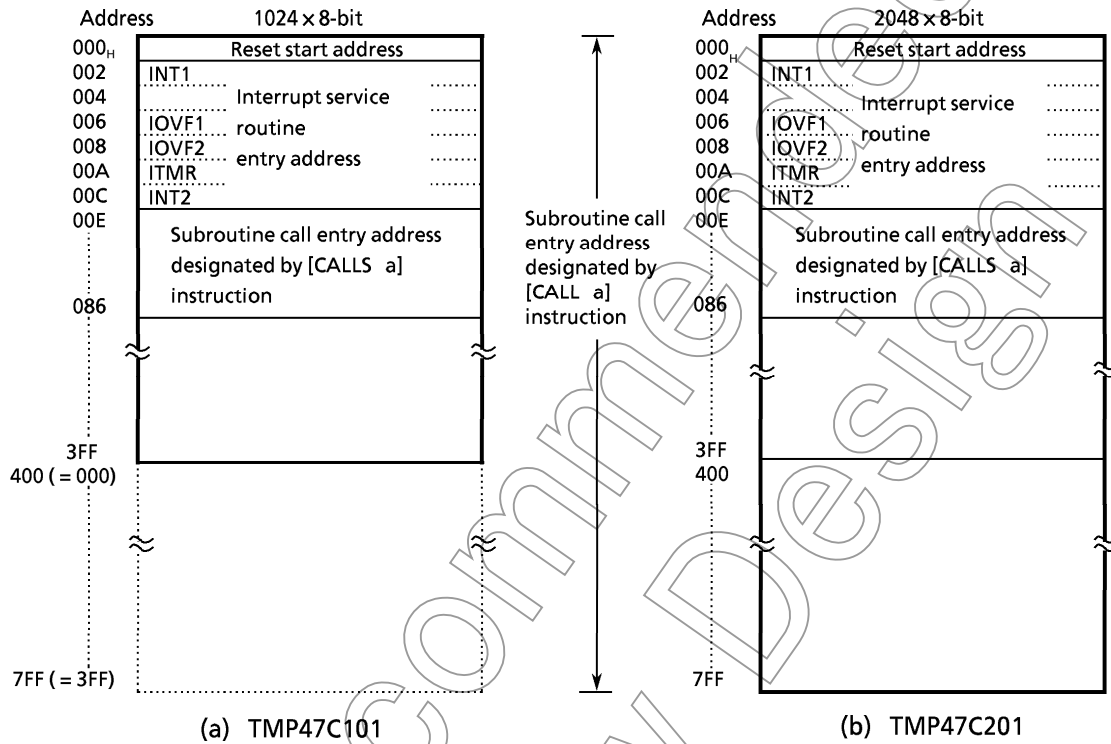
Address $1024 \times 8$-bit

$000_H$ Reset start address
002 INT1
004 Interrupt service
006 IOVF1 routine
008 IOVF2 entry address
00A ITMR
00C INT2
00E Subroutine call entry address designated by [CALLS a] instruction
086

3FF
400 ( = 000)

7FF ( = 3FF)

(a) TMP47C101

Subroutine call entry address designated by [CALL a] instruction

Address $2048 \times 8$-bit

$000_H$ Reset start address
002 INT1
004 Interrupt service
006 IOVF1 routine
008 IOVF2 entry address
00A ITMR
00C INT2
00E Subroutine call entry address designated by [CALLS a] instruction
086

3FF
400

7FF

(b) TMP47C201